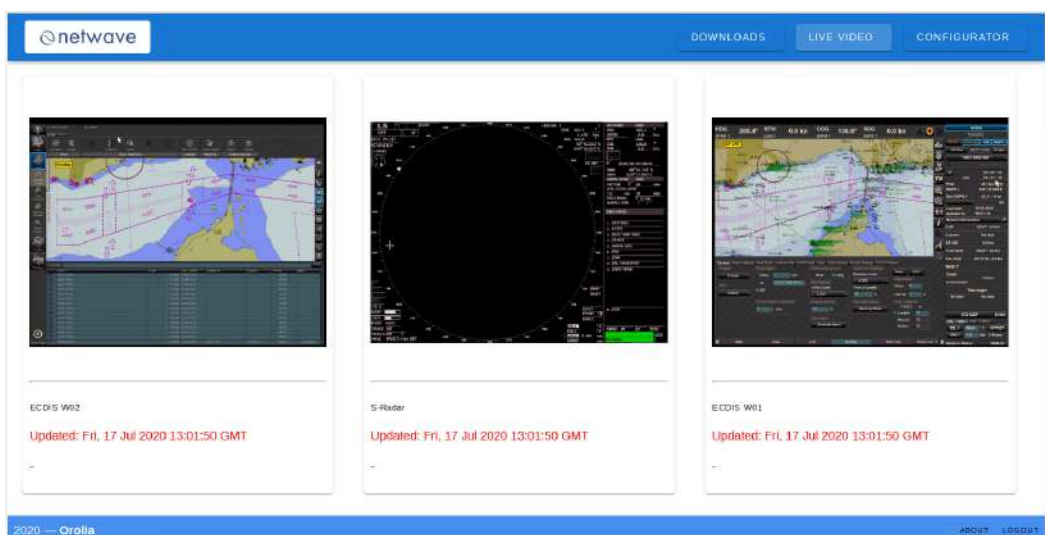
netwave

DOWNLOADS LIVE VIDEO CONFIGURATOR

ECDIS W02

Updated: Fri, 17 Jul 2020 13:01:50 GMT

-

S-Radar

Updated: Fri, 17 Jul 2020 13:01:50 GMT

-

ECDIS W01

Updated: Fri, 17 Jul 2020 13:01:50 GMT

-

2020 — Orolia

ABOUT LOGOUT